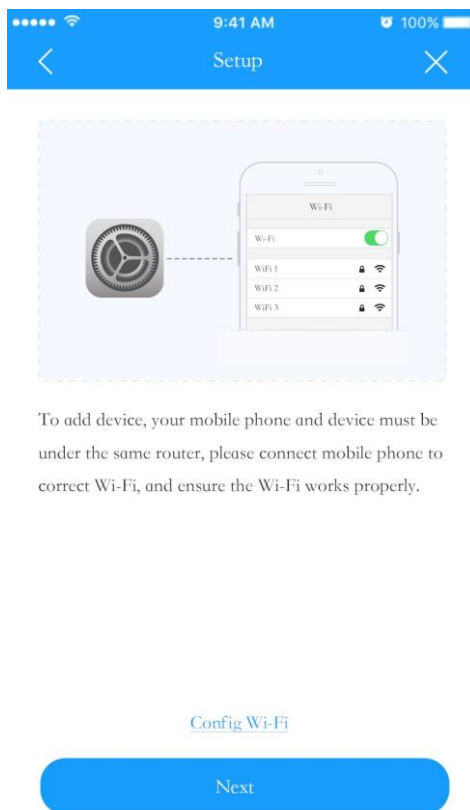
9:41 AM
100%

Setup

Wi-Fi
Wi-Fi
WiFi 1
WiFi 2
WiFi 3

To add device, your mobile phone and device must be under the same router, please connect mobile phone to correct Wi-Fi, and ensure the Wi-Fi works properly.

Config Wi-Fi

Next